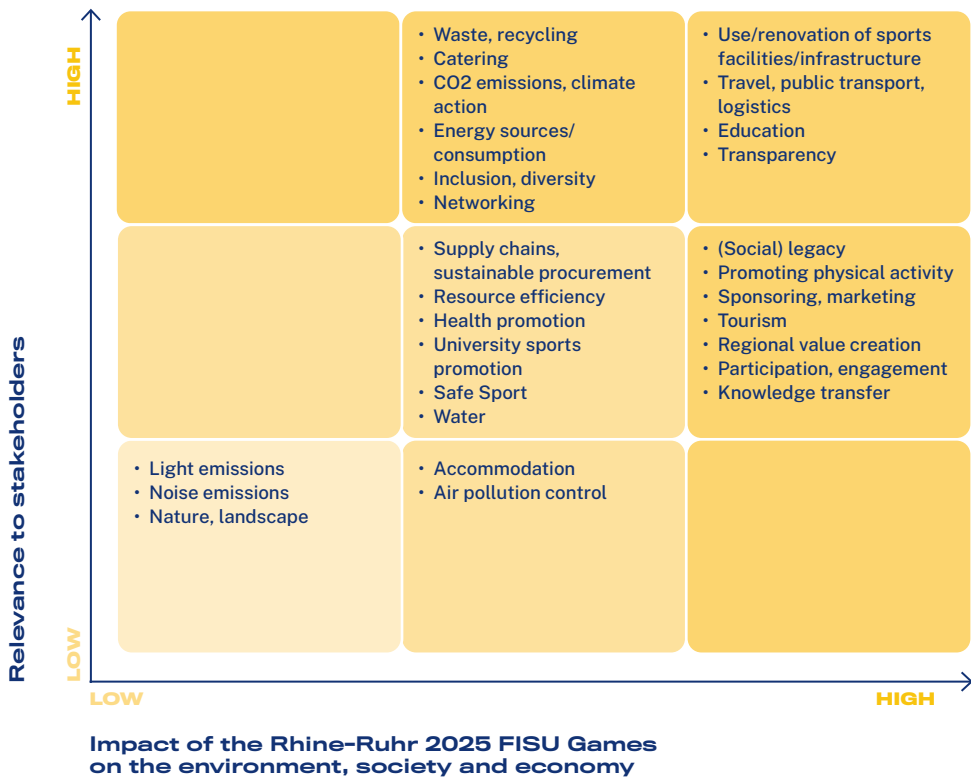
HIGH

Relevance to stakeholders

LOW

• Waste, recycling
• Catering
• CO2 emissions, climate action
• Energy sources/ consumption
• Inclusion, diversity
• Networking

• Use/renovation of sports facilities/infrastructure
• Travel, public transport, logistics
• Education
• Transparency

• Supply chains, sustainable procurement
• Resource efficiency
• Health promotion
• University sports promotion
• Safe Sport
• Water

• (Social) legacy
• Promoting physical activity
• Sponsoring, marketing
• Tourism
• Regional value creation
• Participation, engagement
• Knowledge transfer

• Light emissions
• Noise emissions
• Nature, landscape

• Accommodation
• Air pollution control

LOW

HIGH

Impact of the Rhine-Ruhr 2025 FISU Games on the environment, society and economy